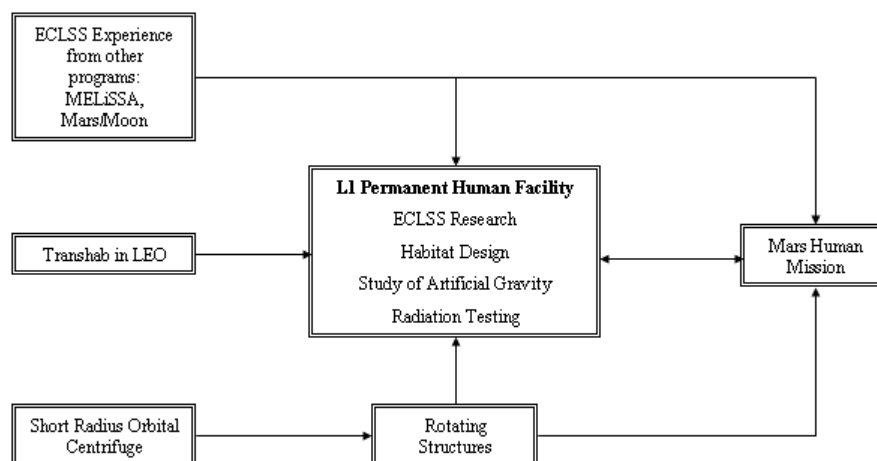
ECLSS Experience from other programs: MELiSSA, Mars/Moon

L1 Permanent Human Facility

ECLSS Research

Habitat Design

Study of Artificial Gravity

Radiation Testing

Transhab in LEO

Mars Human Mission

Short Radius Orbital Centrifuge

Rotating Structures